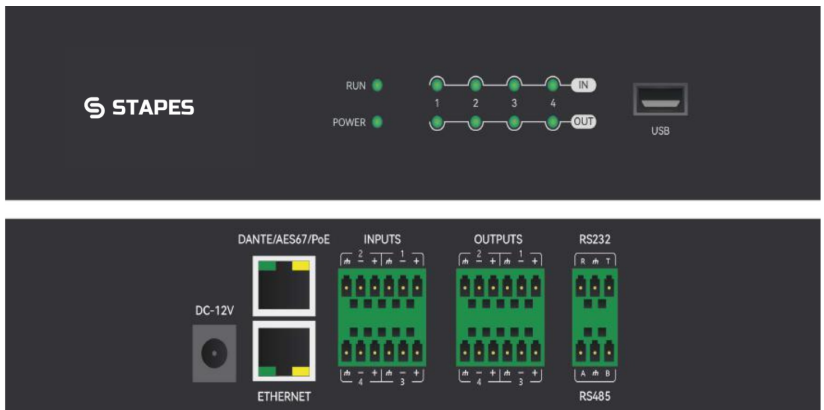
STAPES

RUN

POWER

1 2 3 4

IN

OUT

USB

DANTE/AES67/PoE

INPUTS

OUTPUTS

RS232

DC-12V

2 1

$\perp$ − + $\perp$ − +

4 3

2 1

$\perp$ − + $\perp$ − +

4 3

R $\perp$ T

A $\perp$ B

ETHERNET

RS485